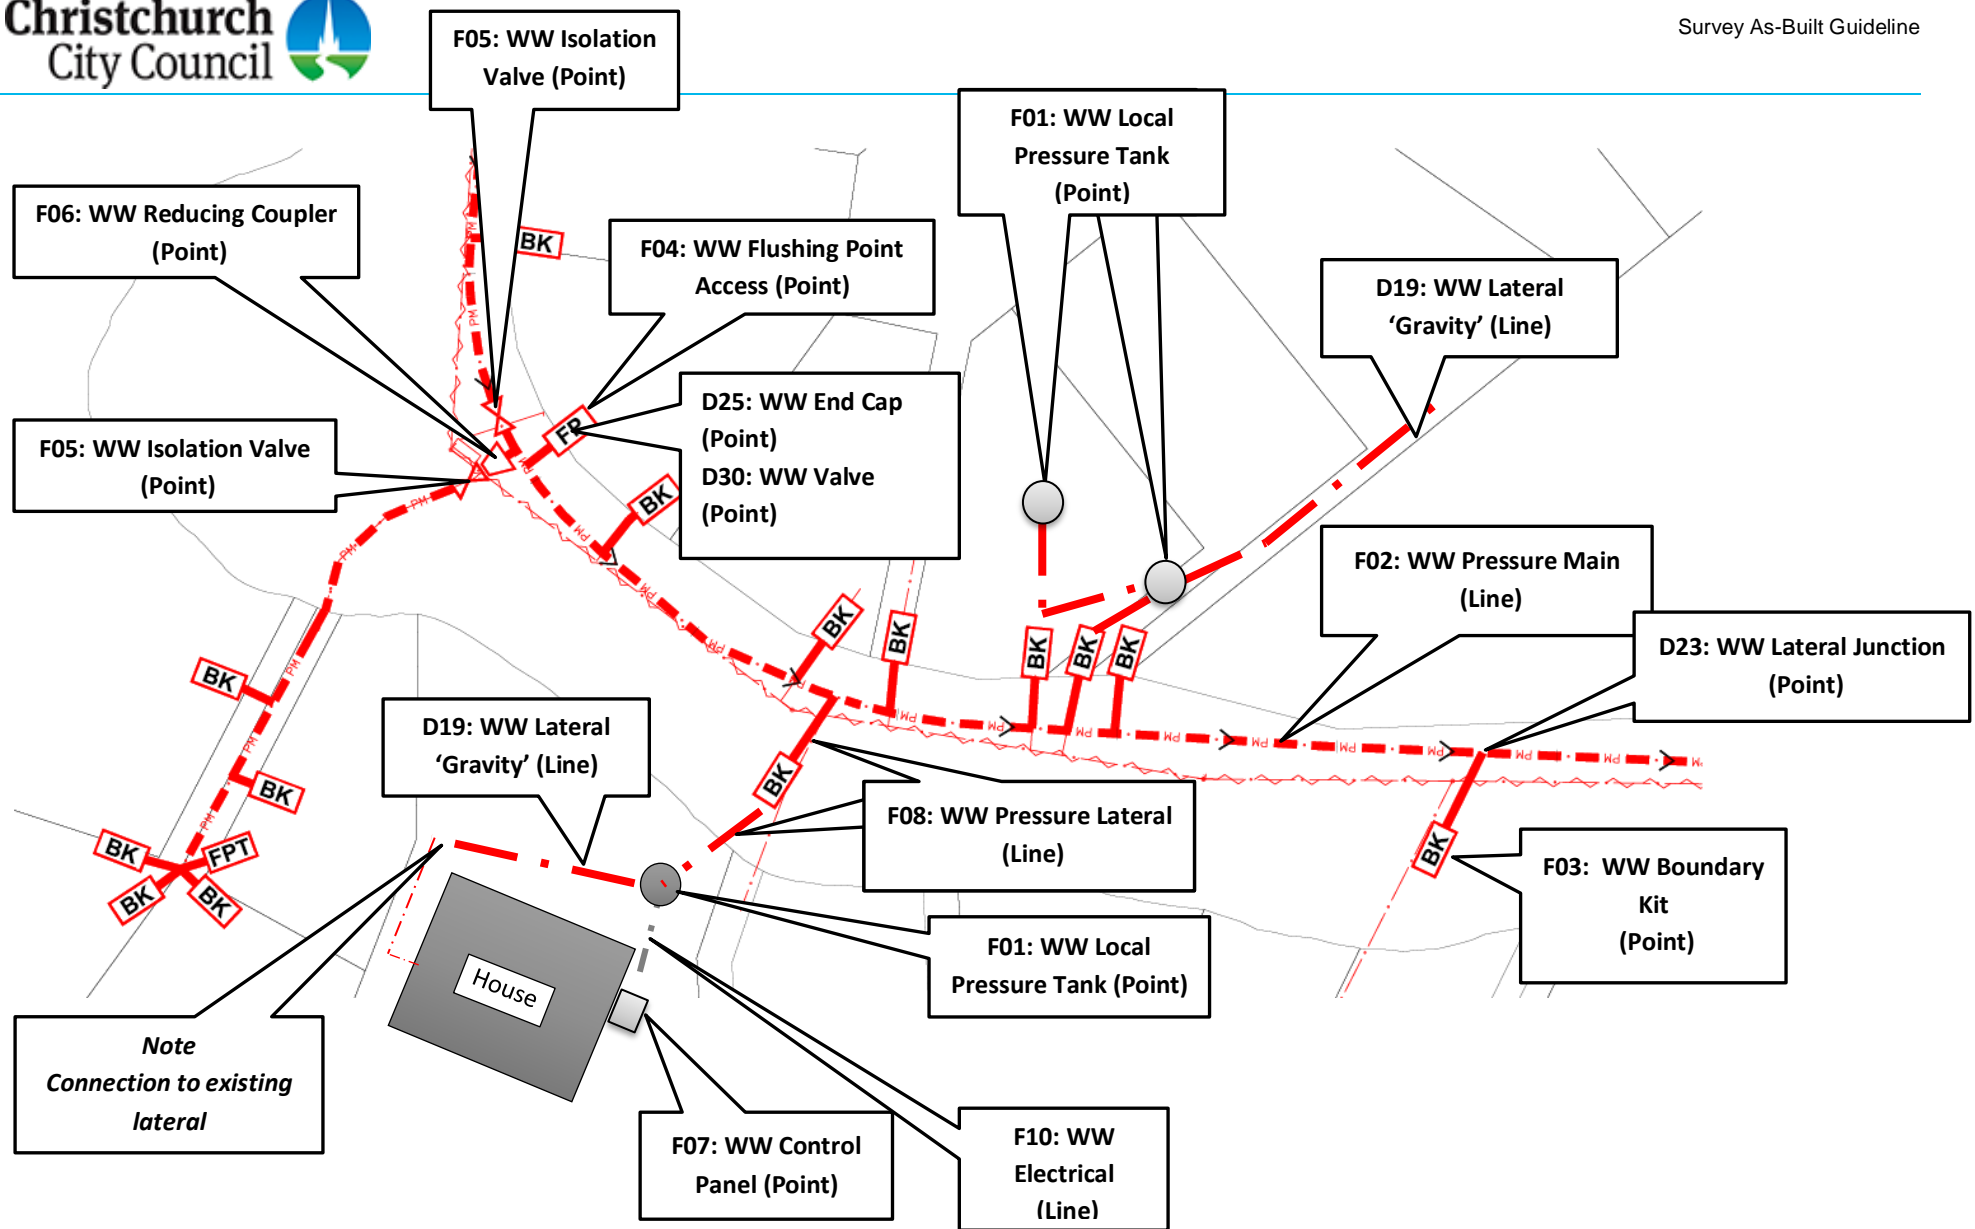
Christchurch City Council

Survey As-Built Guideline

F05: WW Isolation Valve (Point)

F01: WW Local Pressure Tank (Point)

F06: WW Reducing Coupler (Point)

F04: WW Flushing Point Access (Point)

D19: WW Lateral 'Gravity' (Line)

D25: WW End Cap (Point)
D30: WW Valve (Point)

F05: WW Isolation Valve (Point)

F02: WW Pressure Main (Line)

D23: WW Lateral Junction (Point)

D19: WW Lateral 'Gravity' (Line)

F08: WW Pressure Lateral (Line)

F03: WW Boundary Kit (Point)

F01: WW Local Pressure Tank (Point)

Note
Connection to existing lateral

F07: WW Control Panel (Point)

F10: WW Electrical (Line)

BK

BK

FP

BK

BK

BK

BK

BK

BK

BK

BK

BK

FPT

BK

BK

BK

House

PM

PM

PM